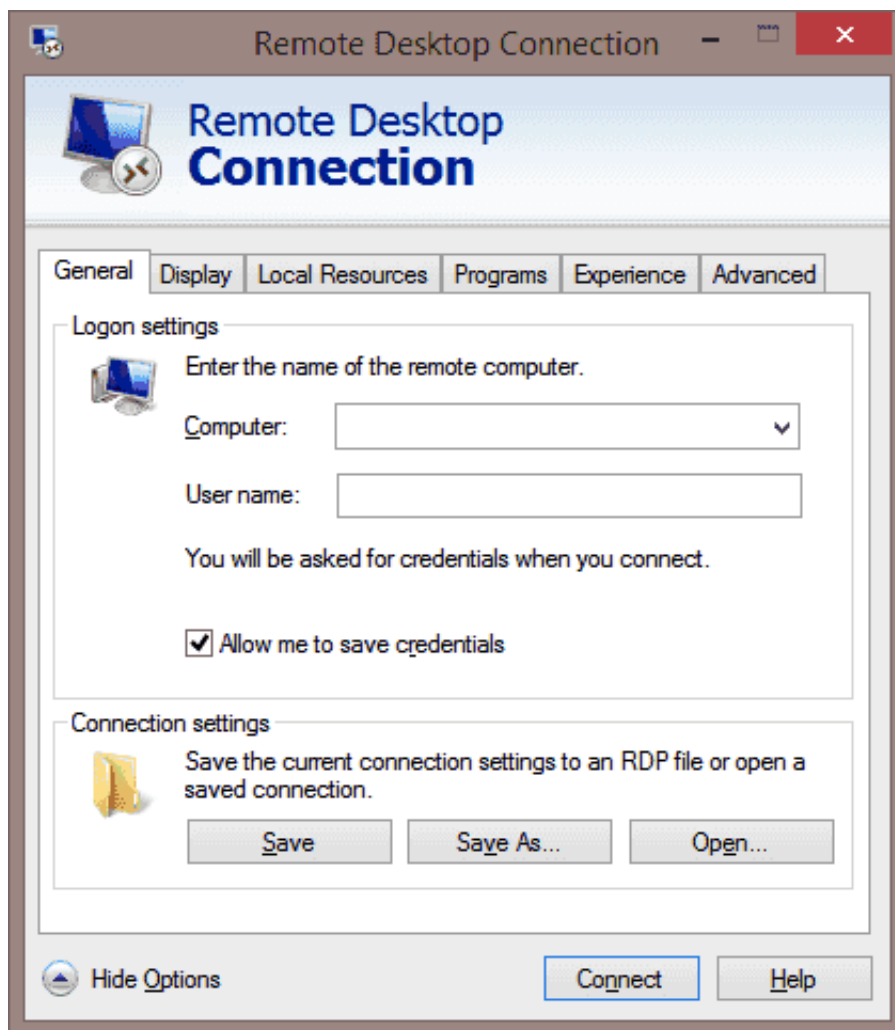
Remote Desktop Connection

Remote Desktop
Connection

General
Display
Local Resources
Programs
Experience
Advanced

Logon settings

Enter the name of the remote computer.

Computer:

User name:

You will be asked for credentials when you connect.

Allow me to save credentials

Connection settings

Save the current connection settings to an RDP file or open a saved connection.

Save
Save As...
Open...

Hide Options
Connect
Help